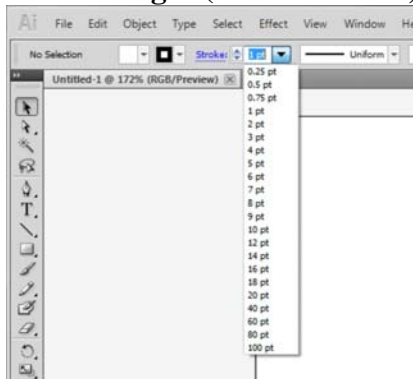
Ai File Edit Object Type Select Effect View Window He

No Selection

Stroke: 1 pt

Uniform

Untitled-1 @ 172% (RGB/Preview)

0.25 pt
0.5 pt
0.75 pt
1 pt
2 pt
3 pt
4 pt
5 pt
6 pt
7 pt
8 pt
9 pt
10 pt
12 pt
14 pt
16 pt
18 pt
20 pt
40 pt
60 pt
80 pt
100 pt